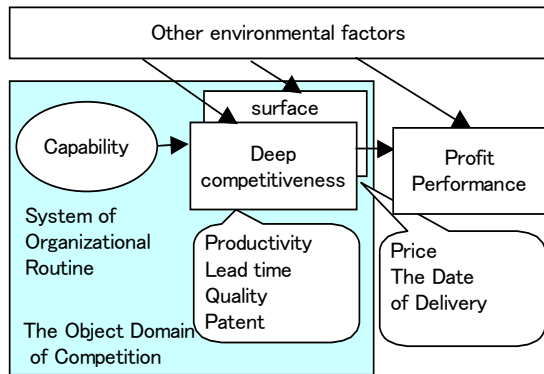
Other environmental factors

surface

Capability

Deep competitiveness

Profit Performance

System of Organizational Routine

Productivity
Lead time
Quality
Patent

Price
The Date of Delivery

The Object Domain of Competition